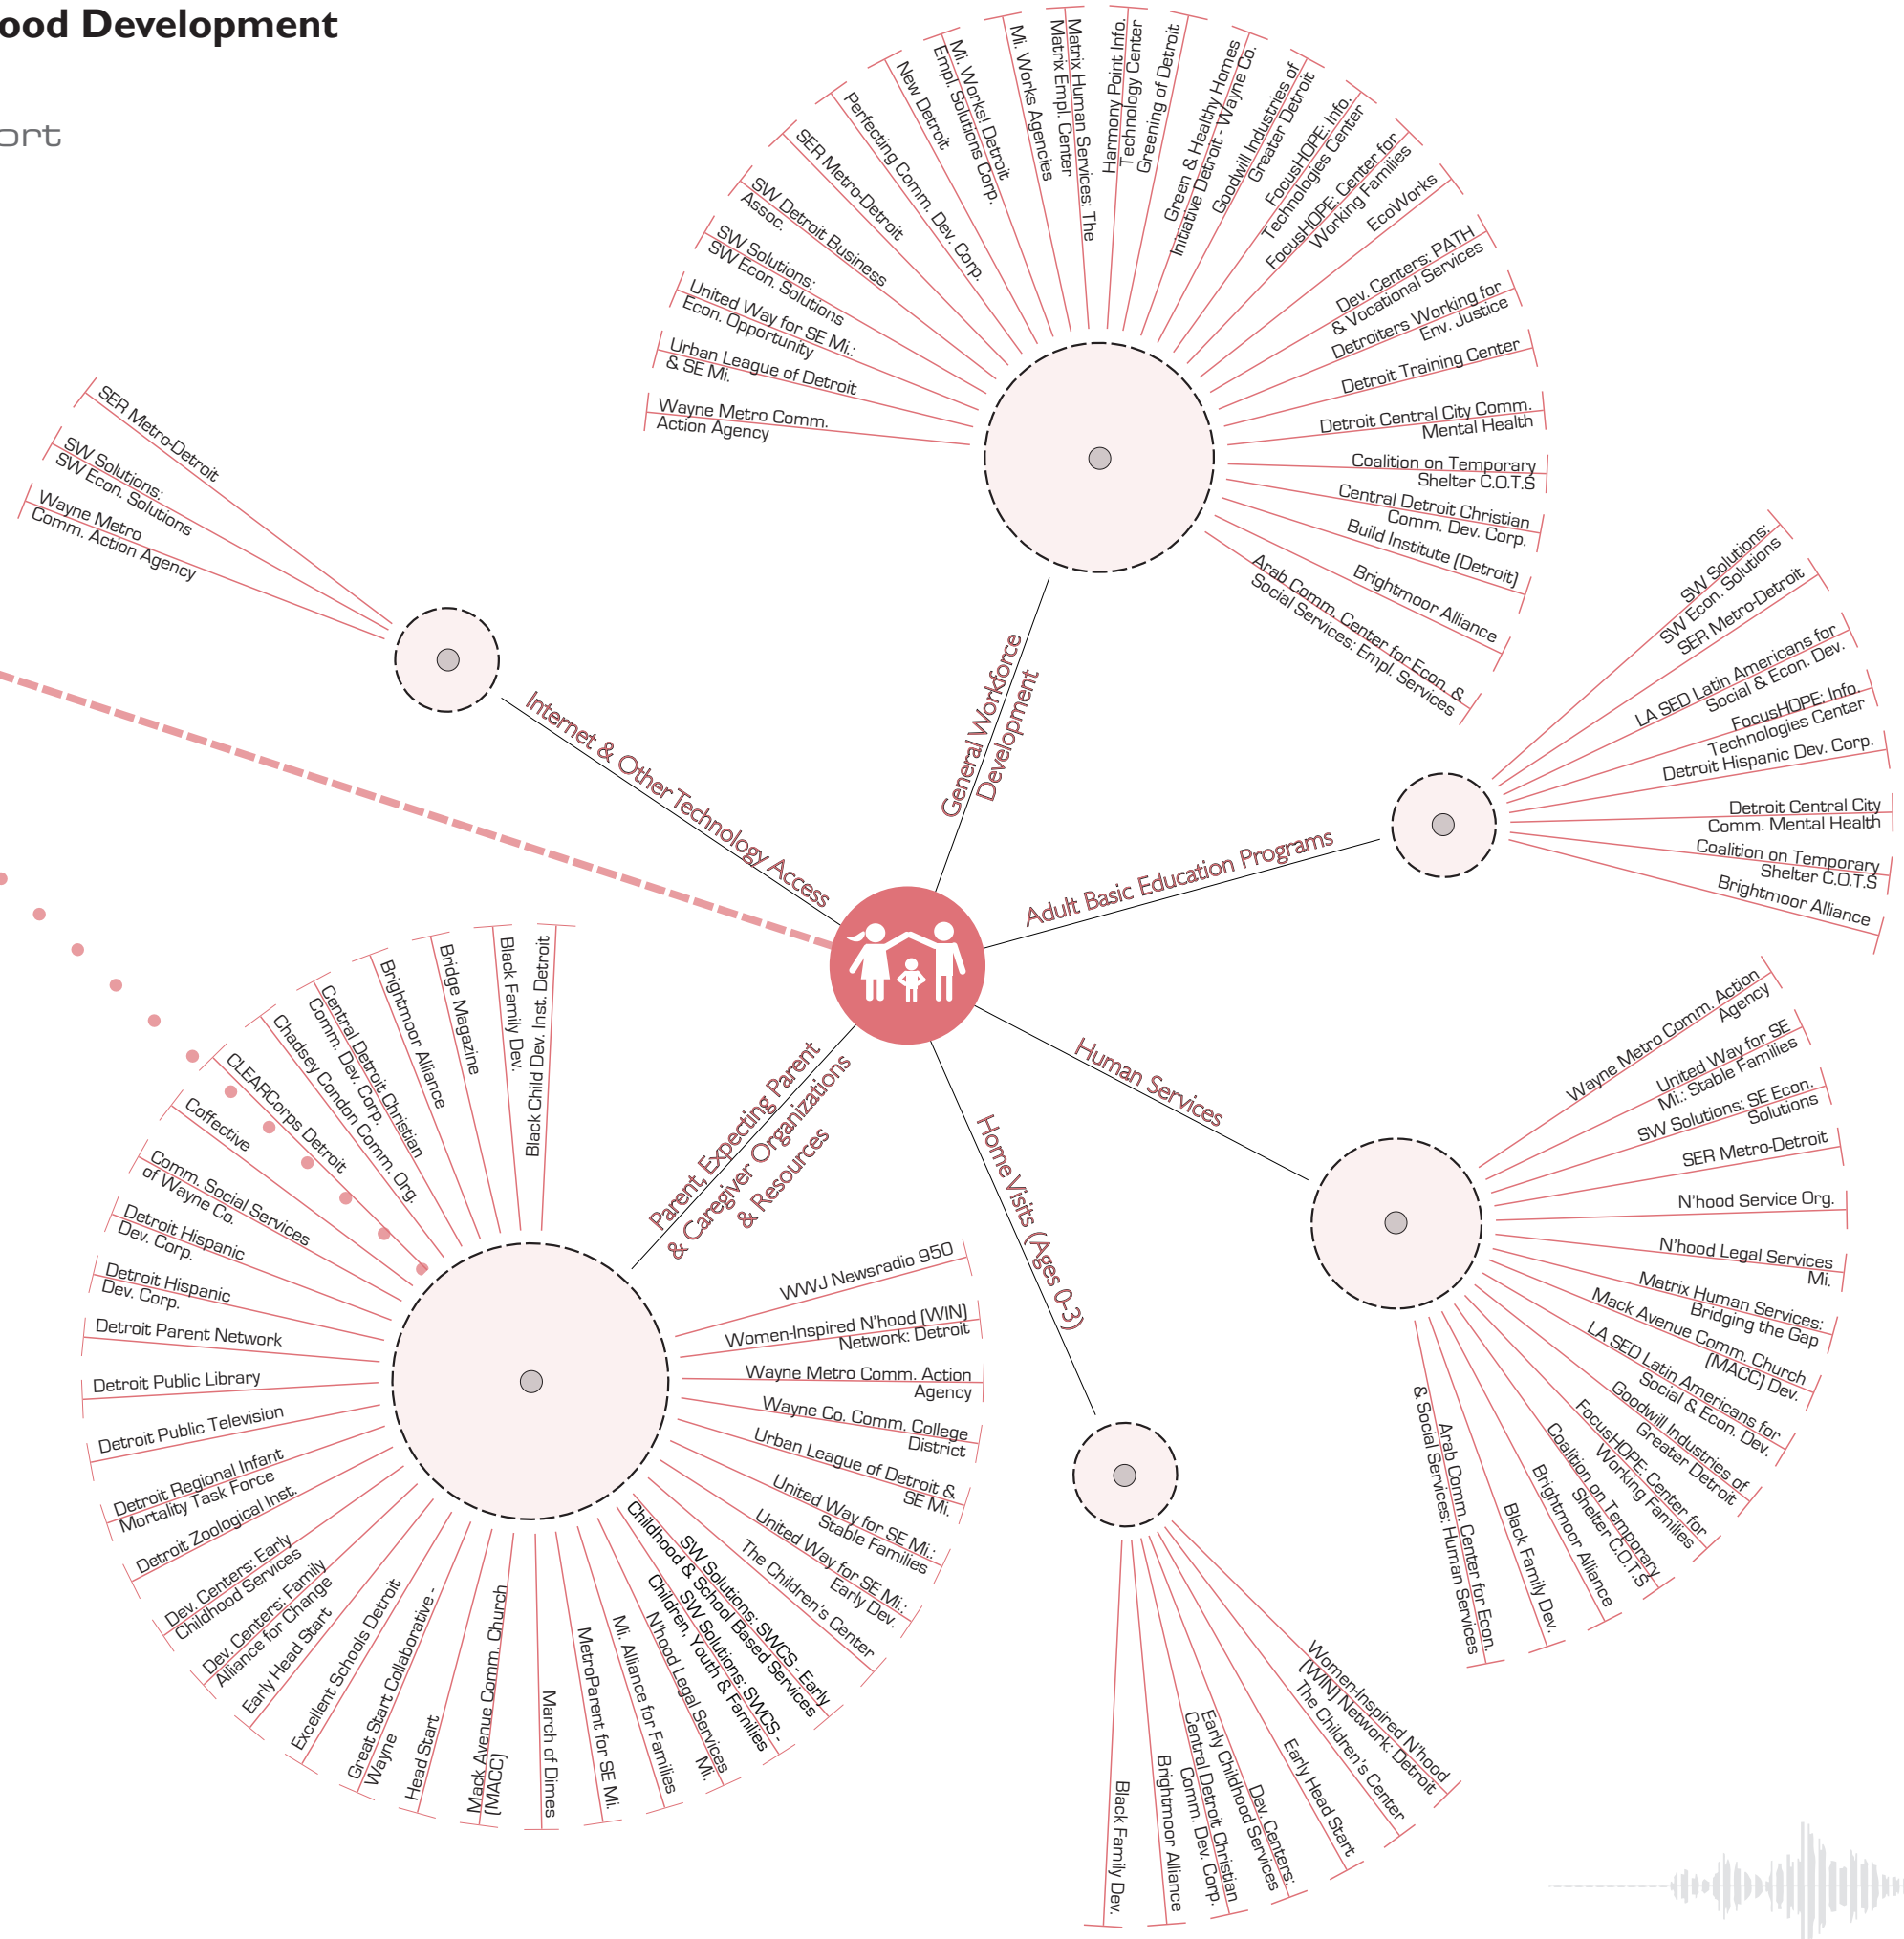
ood Development

ort

SER Metro-Detroit
SW Solutions: SW Econ. Solutions
Wayne Metro Comm. Action Agency

Internet & Other Technology Access

Wayne Metro Comm. Action Agency
Urban League of Detroit & SE Mi.
United Way for SE Mi.: Econ. Opportunity
SW Solutions: SW Econ. Solutions
SW Detroit Business Assoc.
SER Metro-Detroit
Perfecting Comm. Dev. Corp.
New Detroit
Mi. Works! Detroit Empl. Solutions Corp.
Mi. Works Agencies
Matrix Human Services: The Matrix Empl. Center
Harmony Point Info. Technology Center
Greening of Detroit
Green & Healthy Homes Initiative Detroit - Wayne Co.
Goodwill Industries of Greater Detroit
FocusHOPE: Info. Technologies Center
FocusHOPE: Center for Working Families
EcoWorks
Dev. Centers: PATH & Vocational Services
Detroiters Working for Env. Justice
Detroit Training Center
Detroit Central City Comm. Mental Health
Coalition on Temporary Shelter C.O.T.S
Central Detroit Christian Comm. Dev. Corp.
Build Institute (Detroit)
Brightmoor Alliance
Arab Comm. Center for Econ. & Social Services: Empl. Services

General Workforce Development

SW Solutions: SW Econ. Solutions
SER Metro-Detroit
LA SED Latin Americans for Social & Econ. Dev.
FocusHOPE: Info. Technologies Center
Detroit Hispanic Dev. Corp.
Detroit Central City Comm. Mental Health
Coalition on Temporary Shelter C.O.T.S
Brightmoor Alliance

Adult Basic Education Programs

Wayne Metro Comm. Action Agency
United Way for SE Mi.: Stable Families
SW Solutions: SE Econ. Solutions
SER Metro-Detroit
N'hood Service Org.
N'hood Legal Services Mi.
Matrix Human Services: Bridging the Gap
Mack Avenue Comm. Church (MACC) Dev.
LA SED Latin Americans for Social & Econ. Dev.
Goodwill Industries of Greater Detroit
FocusHOPE: Center for Working Families
Coalition on Temporary Shelter C.O.T.S
Brightmoor Alliance
Black Family Dev.
Arab Comm. Center for Econ. & Social Services: Human Services

Human Services

Home Visits (Ages 0-3)

Women-Inspired N'hood (WIN) Network: Detroit
The Children's Center
Early Head Start
Dev. Centers: Early Childhood Services
Central Detroit Christian Comm. Dev. Corp.
Brightmoor Alliance
Black Family Dev.

Parent, Expecting Parent & Caregiver Organizations & Resources

Black Child Dev. Inst. Detroit
Black Family Dev.
Bridge Magazine
Brightmoor Alliance
Central Detroit Christian Comm. Dev. Corp.
Chadsey Condon Comm. Org.
CLEARCorps Detroit
Coffective
Comm. Social Services of Wayne Co.
Detroit Hispanic Dev. Corp.
Detroit Hispanic Dev. Corp.
Detroit Parent Network
Detroit Public Library
Detroit Public Television
Detroit Regional Infant Mortality Task Force
Detroit Zoological Inst.
Dev. Centers: Early Childhood Services
Dev. Centers: Family Alliance for Change
Early Head Start
Excellent Schools Detroit
Great Start Collaborative - Wayne
Head Start
Mack Avenue Comm. Church (MACC)
March of Dimes
MetroParent for SE Mi.
Mi. Alliance for Families
N'hood Legal Services Mi.
Children, Youth & Families
Childhood & School Based Services
SW Solutions: SWCS - Early
SW Solutions: SWCS -
The Children's Center
United Way for SE Mi.: Early Dev.
United Way for SE Mi.: Stable Families
Urban League of Detroit & SE Mi.
Wayne Co. Comm. College District
Wayne Metro Comm. Action Agency
Women-Inspired N'hood (WIN) Network: Detroit
WWJ Newsradio 950